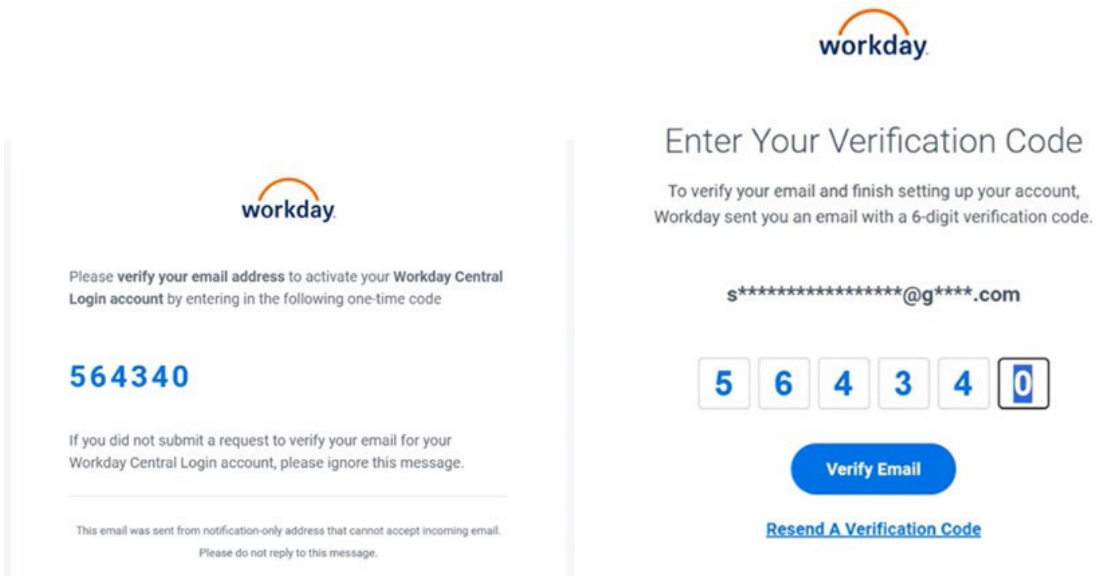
workday

Please verify your email address to activate your Workday Central Login account by entering in the following one-time code

564340

If you did not submit a request to verify your email for your Workday Central Login account, please ignore this message.

This email was sent from notification-only address that cannot accept incoming email. Please do not reply to this message.

workday

Enter Your Verification Code

To verify your email and finish setting up your account, Workday sent you an email with a 6-digit verification code.

s****************@g****.com

5 6 4 3 4 0

Verify Email

Resend A Verification Code